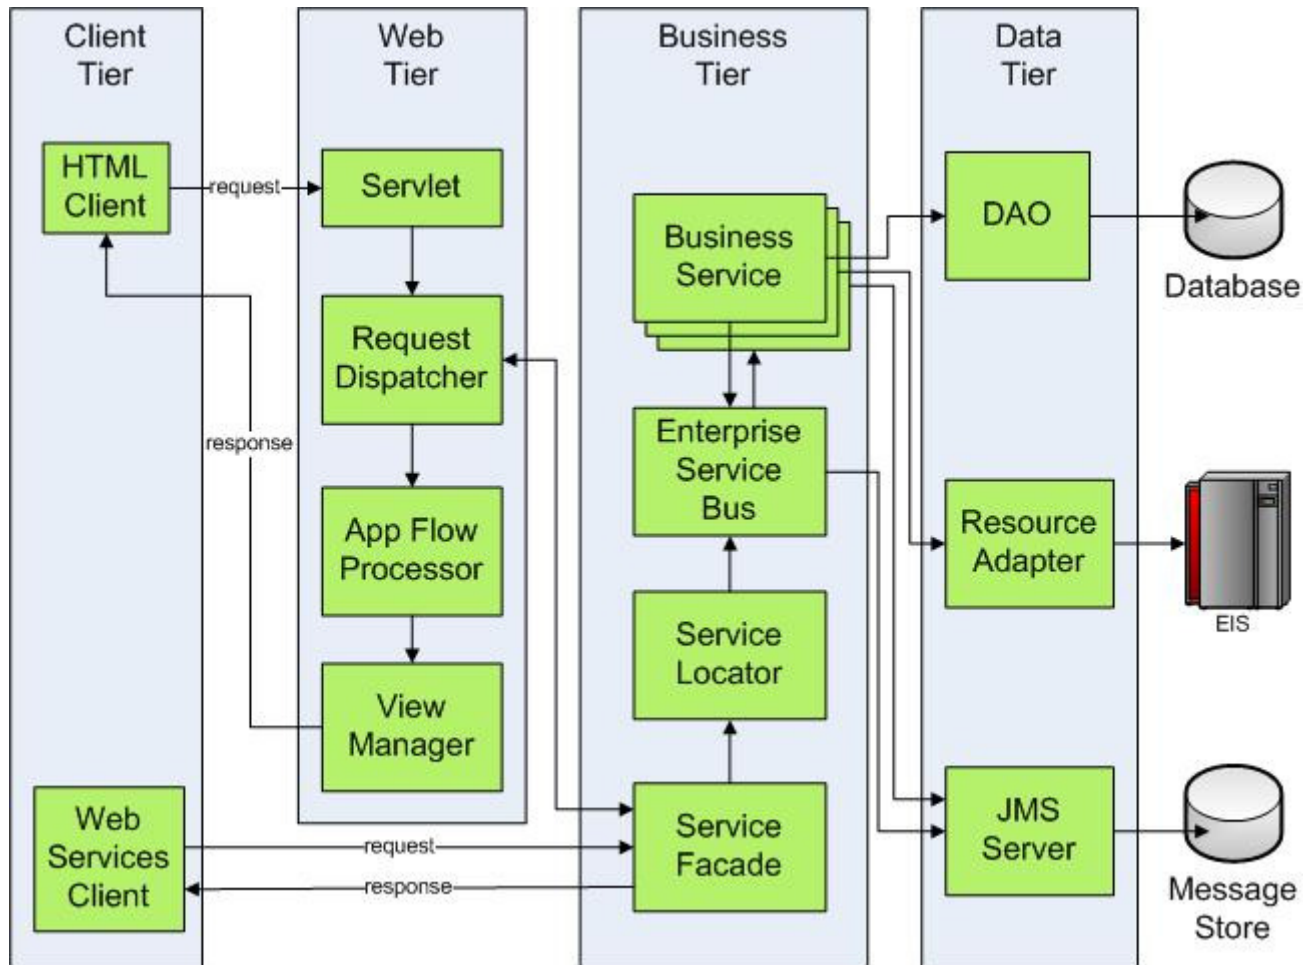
Client Tier

Web Tier

Business Tier

Data Tier

HTML Client

request

Servlet

Business Service

DAO

Database

Request Dispatcher

response

Enterprise Service Bus

App Flow Processor

Resource Adapter

EIS

Service Locator

View Manager

JMS Server

Web Services Client

request

response

Service Facade

Message Store